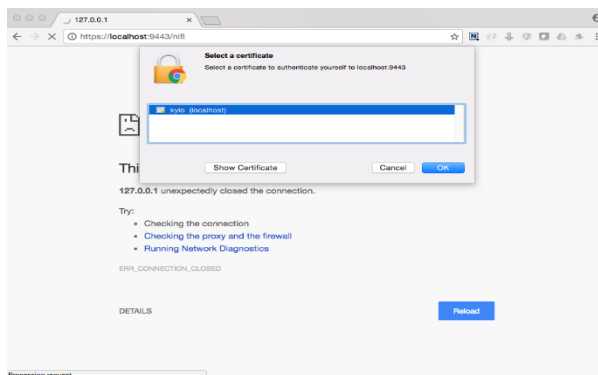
127.0.0.1

https://localhost:9443/nifi

Select a certificate

Select a certificate to authenticate yourself to localhost:9443

kylo (localhost)

Show Certificate

Cancel

OK

Thi

127.0.0.1 unexpectedly closed the connection.

Try:

- Checking the connection
- Checking the proxy and the firewall
- Running Network Diagnostics

ERR_CONNECTION_CLOSED

DETAILS

Reload

Processing request...